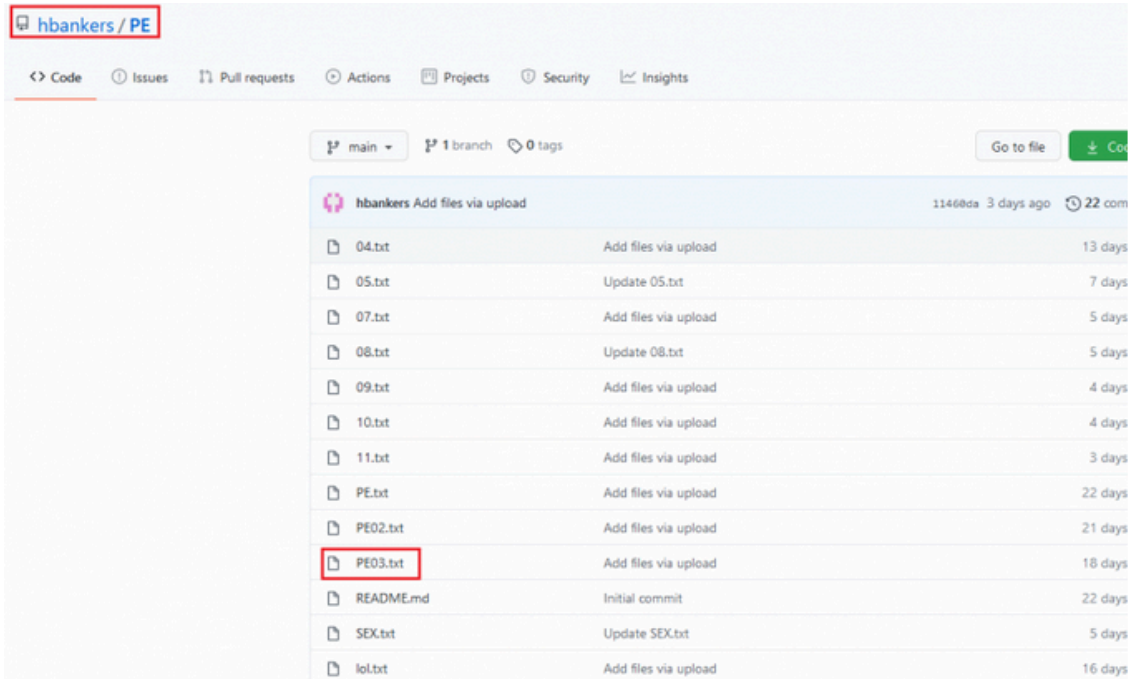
hbankers / PE

<> Code | Issues | Pull requests | Actions | Projects | Security | Insights

main | 1 branch | 0 tags | Go to file | Co

hbankers Add files via upload | 11460da 3 days ago | 22 com

| | | |
|---|---|---|
| 04.txt | Add files via upload | 13 days |
| 05.txt | Update 05.txt | 7 days |
| 07.txt | Add files via upload | 5 days |
| 08.txt | Update 08.txt | 5 days |
| 09.txt | Add files via upload | 4 days |
| 10.txt | Add files via upload | 4 days |
| 11.txt | Add files via upload | 3 days |
| PE.txt | Add files via upload | 22 days |
| PE02.txt | Add files via upload | 21 days |
| PE03.txt | Add files via upload | 18 days |
| README.md | Initial commit | 22 days |
| SEX.txt | Update SEX.txt | 5 days |
| lol.txt | Add files via upload | 16 days |